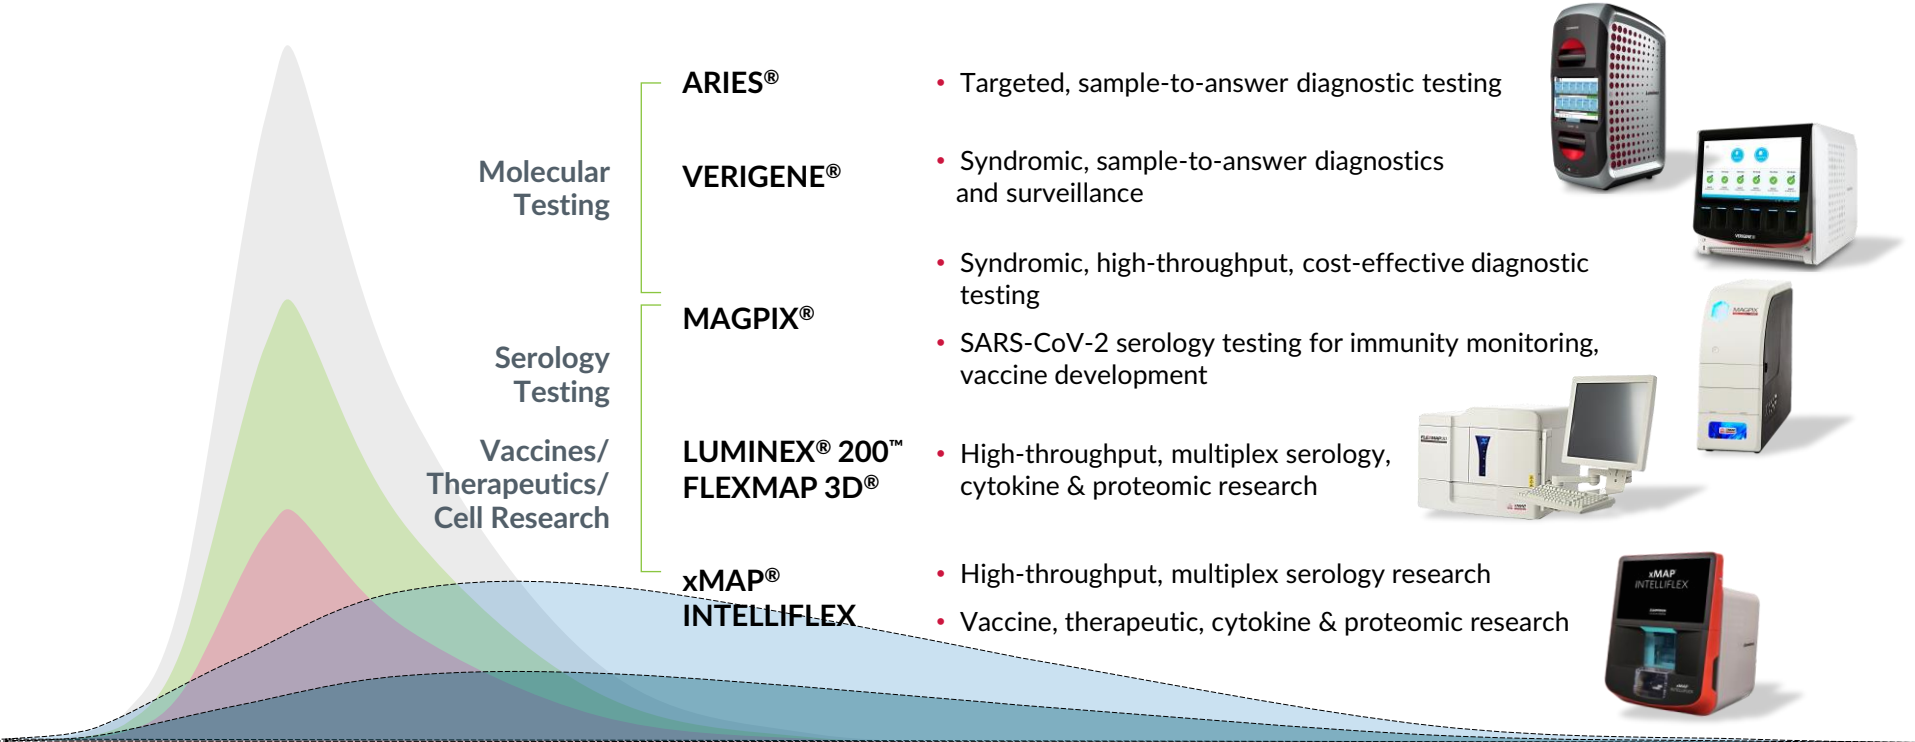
Molecular Testing

Serology Testing

Vaccines/ Therapeutics/ Cell Research

ARIES®

• Targeted, sample-to-answer diagnostic testing

VERIGENE®

• Syndromic, sample-to-answer diagnostics and surveillance

MAGPIX®

• Syndromic, high-throughput, cost-effective diagnostic testing

• SARS-CoV-2 serology testing for immunity monitoring, vaccine development

LUMINEX® 200™ FLEXMAP 3D®

• High-throughput, multiplex serology, cytokine & proteomic research

xMAP® INTELLIFLEX

• High-throughput, multiplex serology research

• Vaccine, therapeutic, cytokine & proteomic research

xMAP INTELLIFLEX